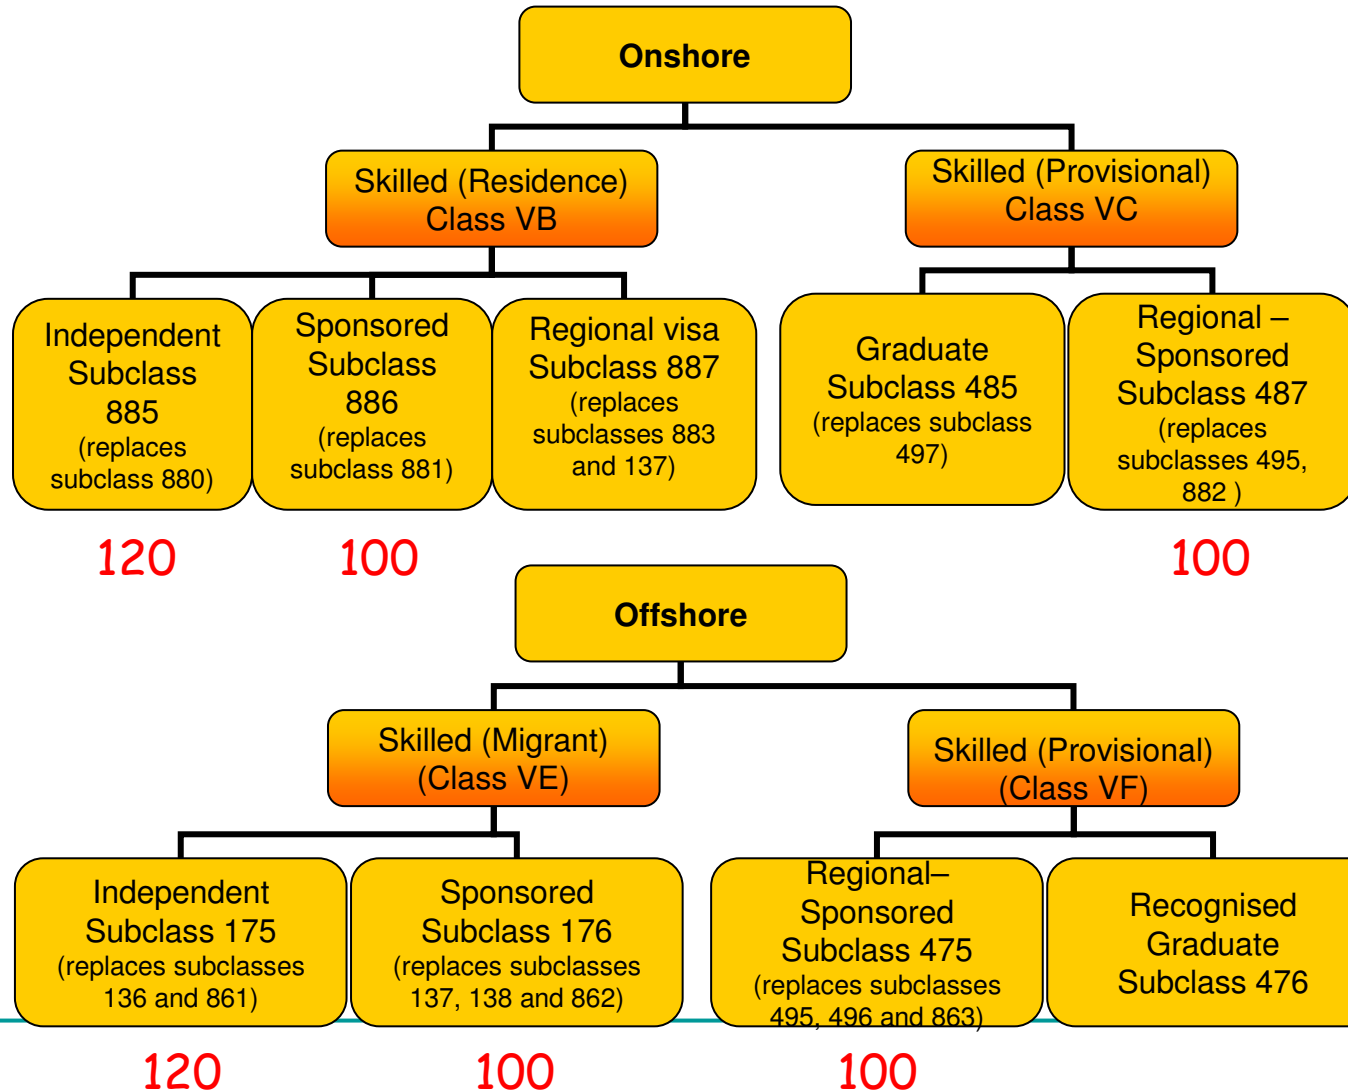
Onshore

Skilled (Residence) Class VB

Skilled (Provisional) Class VC

Independent Subclass 885 (replaces subclass 880)

Sponsored Subclass 886 (replaces subclass 881)

Regional visa Subclass 887 (replaces subclasses 883 and 137)

Graduate Subclass 485 (replaces subclass 497)

Regional – Sponsored Subclass 487 (replaces subclasses 495, 882 )

120

100

100

Offshore

Skilled (Migrant) (Class VE)

Skilled (Provisional) (Class VF)

Independent Subclass 175 (replaces subclasses 136 and 861)

Sponsored Subclass 176 (replaces subclasses 137, 138 and 862)

Regional– Sponsored Subclass 475 (replaces subclasses 495, 496 and 863)

Recognised Graduate Subclass 476

120

100

100